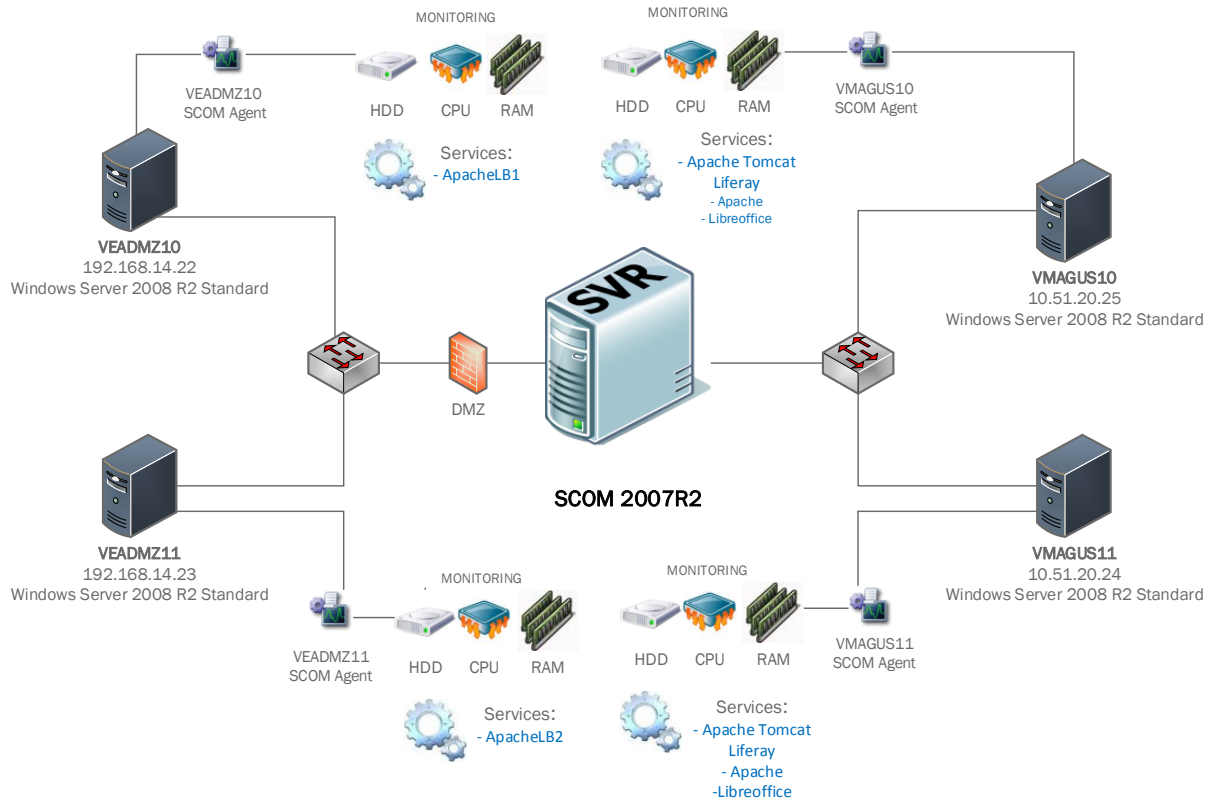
MONITORING

HDD CPU RAM

VEADMZ10
SCOM Agent

Services:
- ApacheLB1

MONITORING

HDD CPU RAM

VMAGUS10
SCOM Agent

Services:
- Apache Tomcat Liferay
- Apache
- Libreoffice

VEADMZ10
192.168.14.22
Windows Server 2008 R2 Standard

VMAGUS10
10.51.20.25
Windows Server 2008 R2 Standard

SVR

DMZ

SCOM 2007R2

VEADMZ11
192.168.14.23
Windows Server 2008 R2 Standard

VMAGUS11
10.51.20.24
Windows Server 2008 R2 Standard

MONITORING

VEADMZ11
SCOM Agent

HDD CPU RAM

Services:
- ApacheLB2

MONITORING

HDD CPU RAM

VMAGUS11
SCOM Agent

Services:
- Apache Tomcat Liferay
- Apache
-Libreoffice